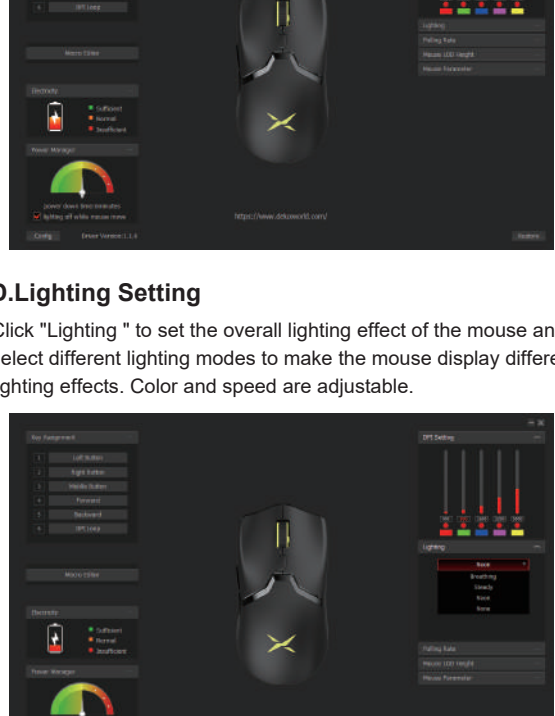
6 DPI Loop

Macro Editor

Electricity

Sufficient
Normal
Insufficient

Power Manager

power down time:minutes
lighting off while mouse move

Config Driver Version:1.1.4

https://www.deluxworld.com/

Lighting
Polling Rate
Mouse LOD Height
Mouse Parameter

Restore

0.Lighting Setting

Click "Lighting " to set the overall lighting effect of the mouse an elect different lighting modes to make the mouse display differe ighting effects. Color and speed are adjustable.

Key Assignment

1 Left Button
2 Right Button
3 Middle Button
4 Forward
5 Backward
6 DPI Loop

Macro Editor

Electricity

Sufficient
Normal
Insufficient

Power Manager

DPI Setting

Lighting

Race
Breathing
Steady
Race
None

Polling Rate
Mouse LOD Height
Mouse Parameter